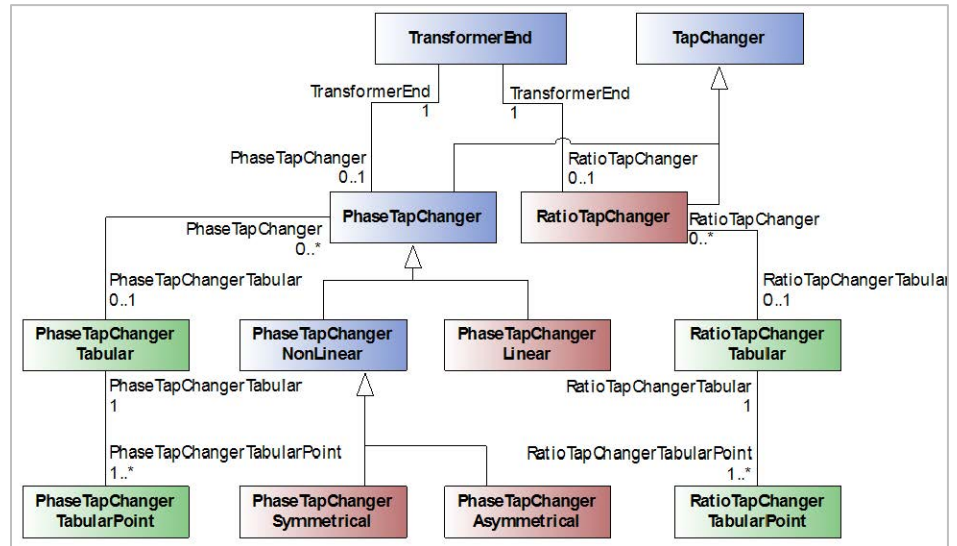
TransformerEnd

TapChanger

TransformerEnd
1

TransformerEnd
1

PhaseTapChanger
0..1

RatioTapChanger
0..1

PhaseTapChanger

RatioTapChanger

PhaseTapChanger
0..*

RatioTapChanger
0..*

PhaseTapChangerTabular
0..1

RatioTapChangerTabular
0..1

PhaseTapChanger Tabular

PhaseTapChanger NonLinear

PhaseTapChanger Linear

RatioTapChanger Tabular

PhaseTapChangerTabular
1

RatioTapChangerTabular
1

PhaseTapChangerTabularPoint
1..*

RatioTapChangerTabularPoint
1..*

PhaseTapChanger TabularPoint

PhaseTapChanger Symmetrical

PhaseTapChanger Asymmetrical

RatioTapChanger TabularPoint